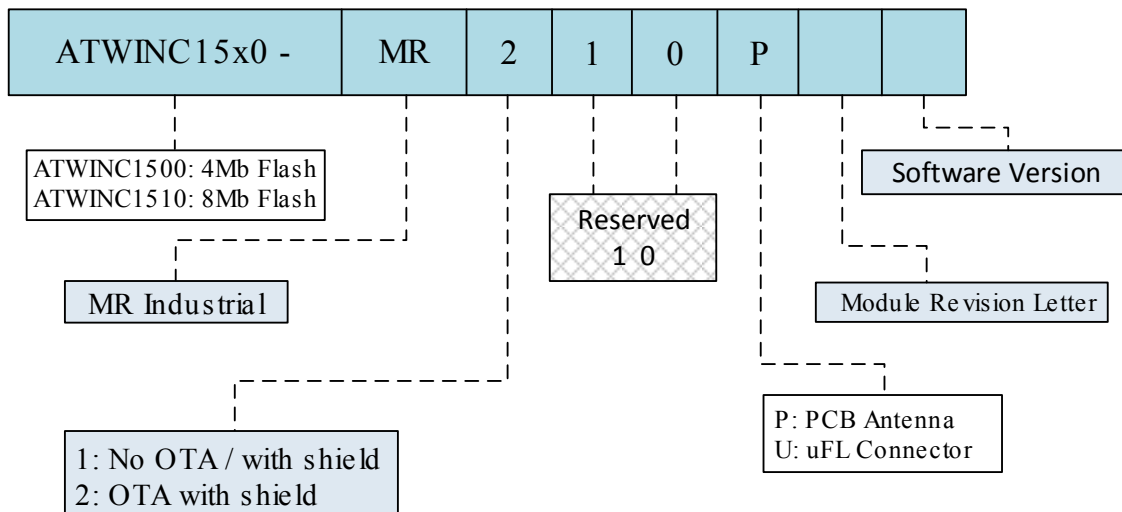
ATWINC15x0 - MR 2 1 0 P

ATWINC1500: 4Mb Flash
ATWINC1510: 8Mb Flash

Reserved
1 0

Software Version

MR Industrial

Module Revision Letter

P: PCB Antenna
U: uFL Connector

1: No OTA / with shield
2: OTA with shield